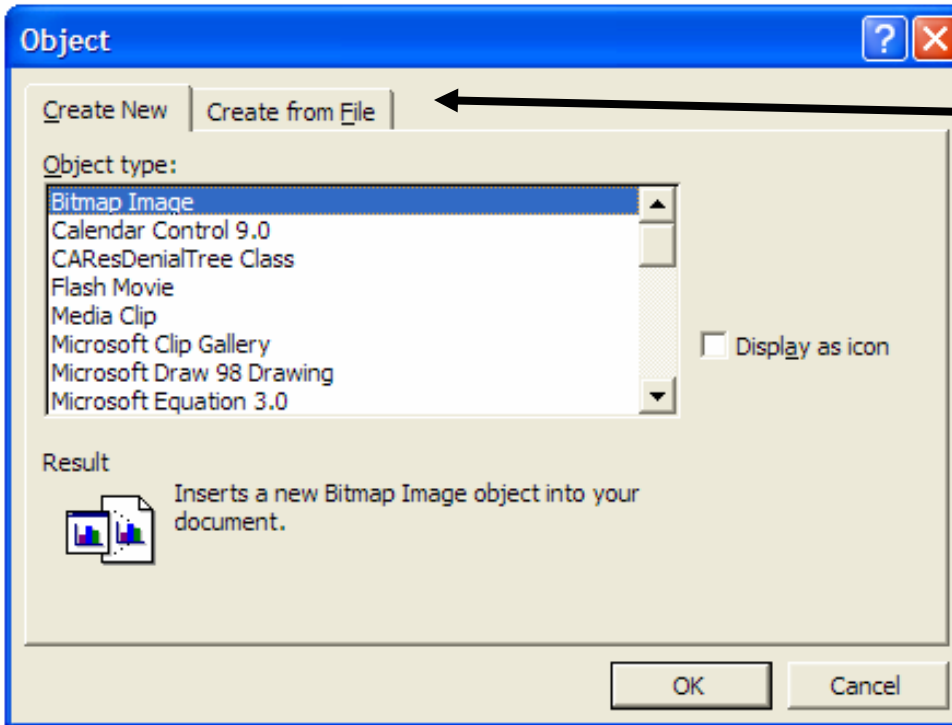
Object

Create New | Create from File

Object type:

Bitmap Image
Calendar Control 9.0
CAResDenialTree Class
Flash Movie
Media Clip
Microsoft Clip Gallery
Microsoft Draw 98 Drawing
Microsoft Equation 3.0

Display as icon

Result

Inserts a new Bitmap Image object into your document.

OK

Cancel